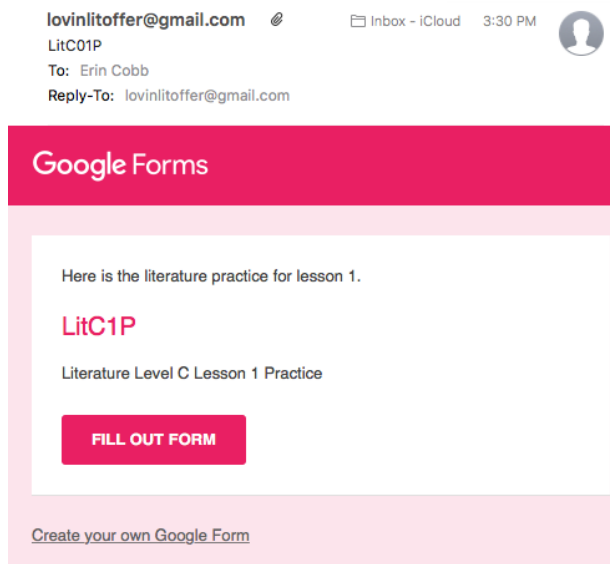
lovinlitoffer@gmail.com

Inbox - iCloud 3:30 PM

LitC01P

To: Erin Cobb

Reply-To: lovinlitoffer@gmail.com

Google Forms

Here is the literature practice for lesson 1.

LitC1P

Literature Level C Lesson 1 Practice

FILL OUT FORM

Create your own Google Form